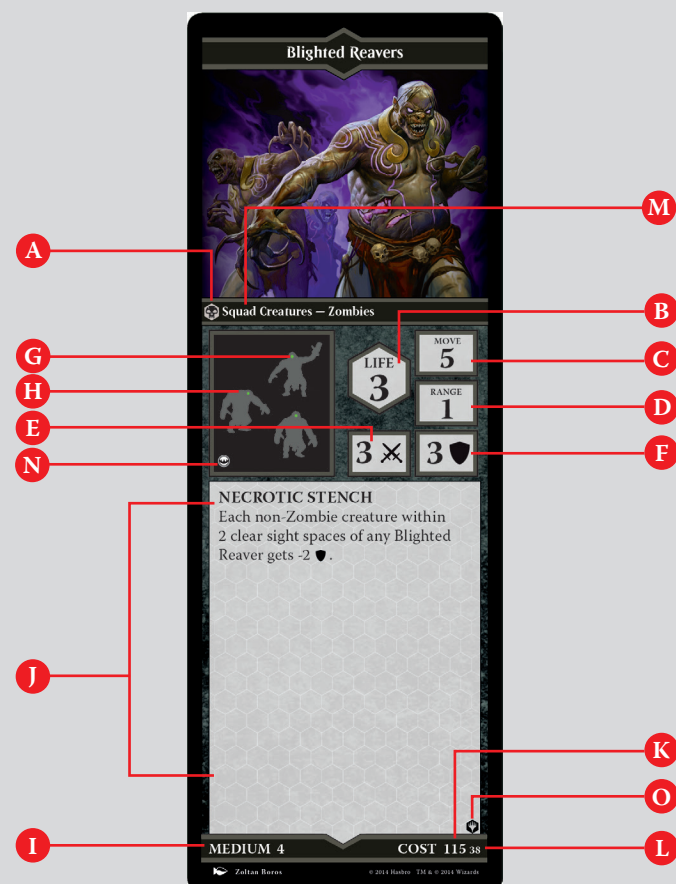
Blighted Reavers

M

A

Squad Creatures — Zombies

B

G

LIFE 3

MOVE 5

C

H

RANGE 1

D

E

3

3

F

N

NECROTIC STENCH
Each non-Zombie creature within 2 clear sight spaces of any Blighted Reaver gets -2.

J

K

O

I

MEDIUM 4

COST 115 38

L

Zoltan Boros

© 2014 Hasbro TM & © 2014 Wizards